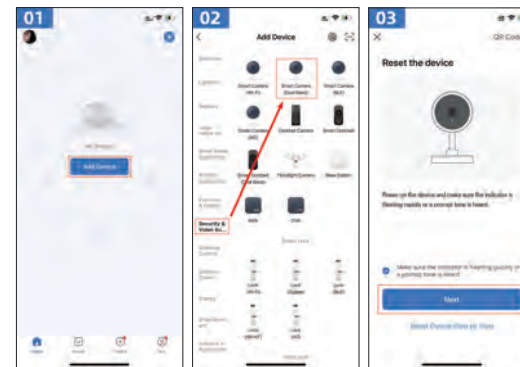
01

No Devices

Add Device

Home

02

Add Device

Smart Camera (Wi-Fi)

Smart Camera (Dual-Band)

Smart Camera (BLE)

Smart Camera (4G)

Doorbell Camera

Smart Doorbell

Smart Doorbell (Dual-Band)

Floodlight Camera

Base Station

NVR

DVR

Security & Video Su...

Lock (Wi-Fi)

Lock (Zigbee)

Lock (BLE)

03

QR Code

Reset the device

Power on the device and make sure the indicator is flashing rapidly or a prompt tone is heard.

Make sure the indicator is flashing quickly or a prompt tone is heard

Next

Reset Device Step by Step